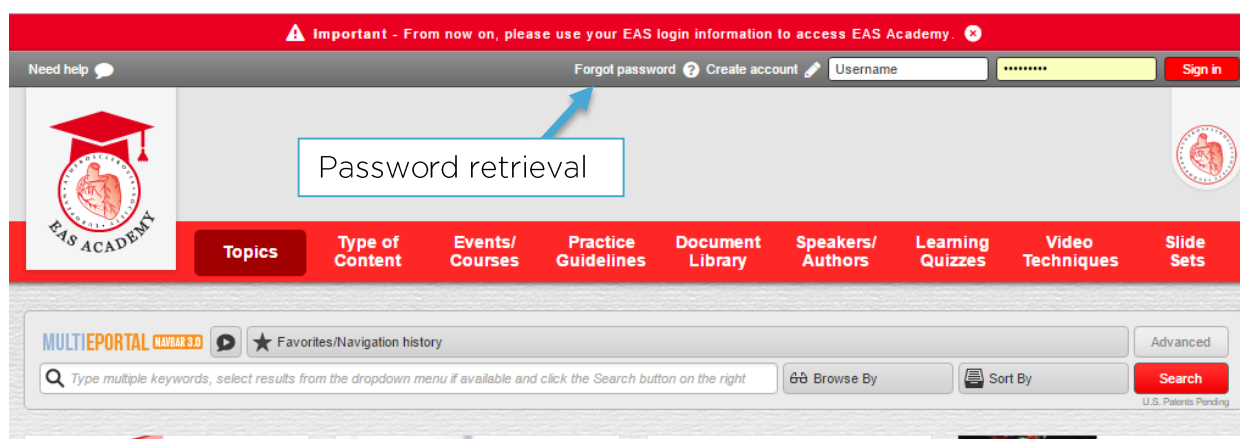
Important - From now on, please use your EAS login information to access EAS Academy.

Need help

Forgot password Create account Username •••••••••• Sign in

Password retrieval

EAS ACADEMY

Topics
Type of Content
Events/ Courses
Practice Guidelines
Document Library
Speakers/ Authors
Learning Quizzes
Video Techniques
Slide Sets

MULTIEPORTAL NAVBAR 3.0
Favorites/Navigation history
Advanced
Type multiple keywords, select results from the dropdown menu if available and click the Search button on the right
Browse By
Sort By
Search
U.S. Patents Pending